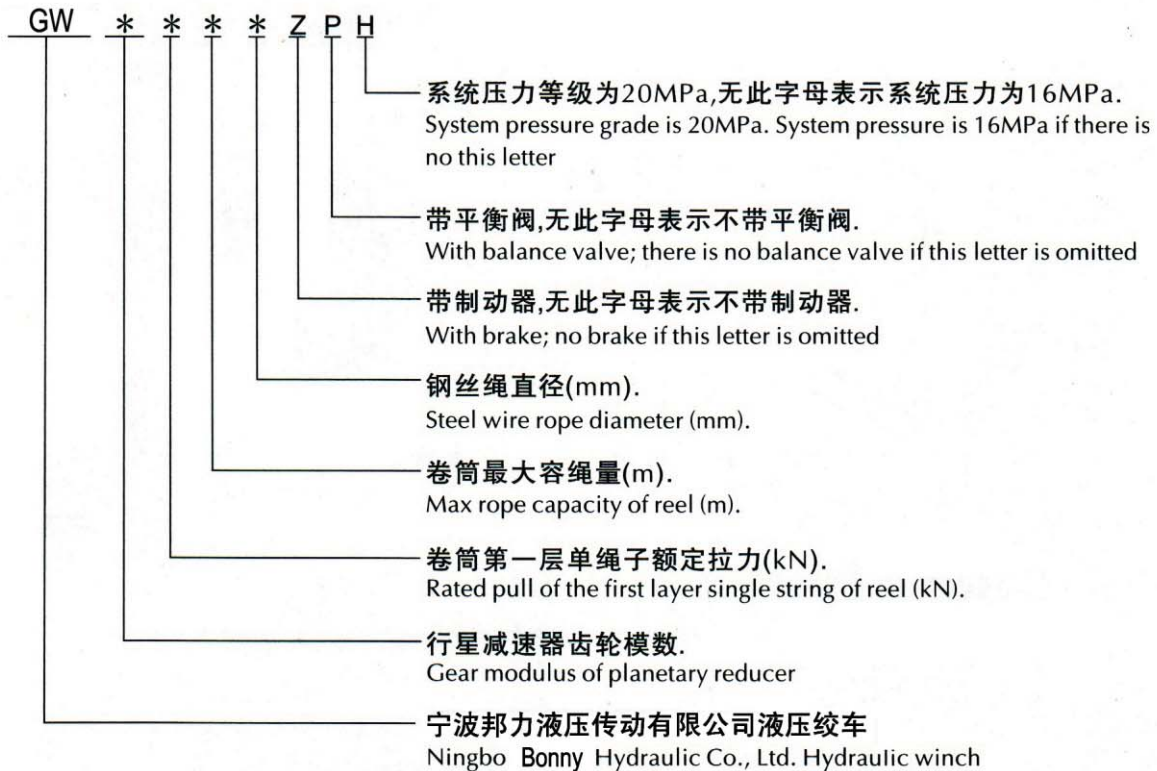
GW * * * * Z P H

系统压力等级为20MPa,无此字母表示系统压力为16MPa.
System pressure grade is 20MPa. System pressure is 16MPa if there is no this letter

带平衡阀,无此字母表示不带平衡阀.
With balance valve; there is no balance valve if this letter is omitted

带制动器,无此字母表示不带制动器.
With brake; no brake if this letter is omitted

钢丝绳直径(mm).
Steel wire rope diameter (mm).

卷筒最大容绳量(m).
Max rope capacity of reel (m).

卷筒第一层单绳子额定拉力(kN).
Rated pull of the first layer single string of reel (kN).

行星减速器齿轮模数.
Gear modulus of planetary reducer

宁波邦力液压传动有限公司液压绞车
Ningbo Bonny Hydraulic Co., Ltd. Hydraulic winch